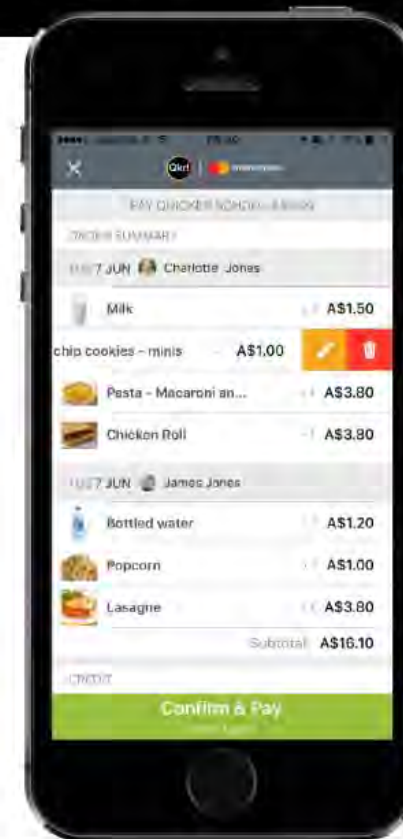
Qkr!

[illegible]

ORDER SUMMARY

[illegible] 7 JUN Charlotte Jones

Milk A$1.50

chip cookies - minis A$1.00

Pasta - Macaroni an... A$3.80

Chicken Roll A$3.80

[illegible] 7 JUN James Jones

Bottled water A$1.20

Popcorn A$1.00

Lasagne A$3.80

Subtotal A$16.10

CREDIT

Confirm & Pay